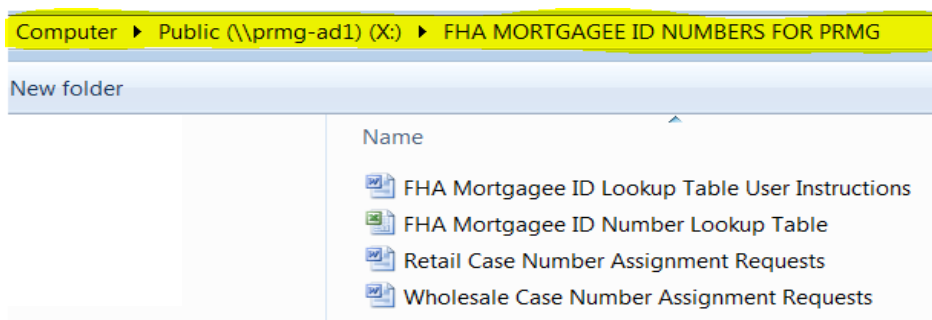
Computer ▸ Public (\\prmg-ad1) (X:) ▸ FHA MORTGAGEE ID NUMBERS FOR PRMG

New folder

Name

FHA Mortgagee ID Lookup Table User Instructions
FHA Mortgagee ID Number Lookup Table
Retail Case Number Assignment Requests
Wholesale Case Number Assignment Requests